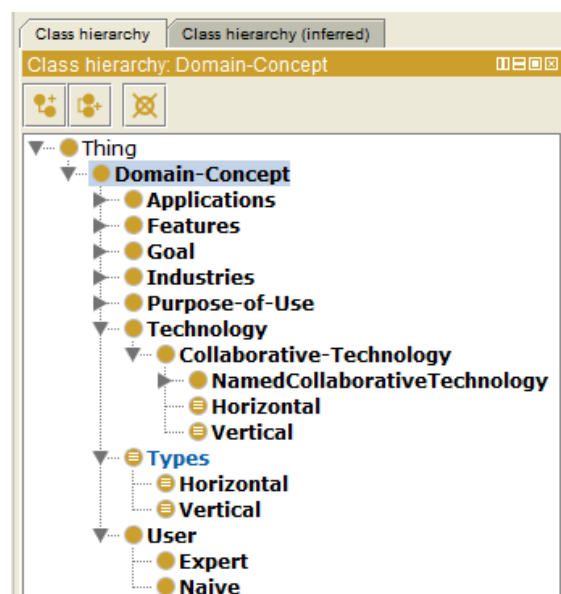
Class hierarchy | Class hierarchy (inferred)

Class hierarchy: Domain-Concept

Thing
Domain-Concept
Applications
Features
Goal
Industries
Purpose-of-Use
Technology
Collaborative-Technology
NamedCollaborativeTechnology
Horizontal
Vertical
Types
Horizontal
Vertical
User
Expert
Naive